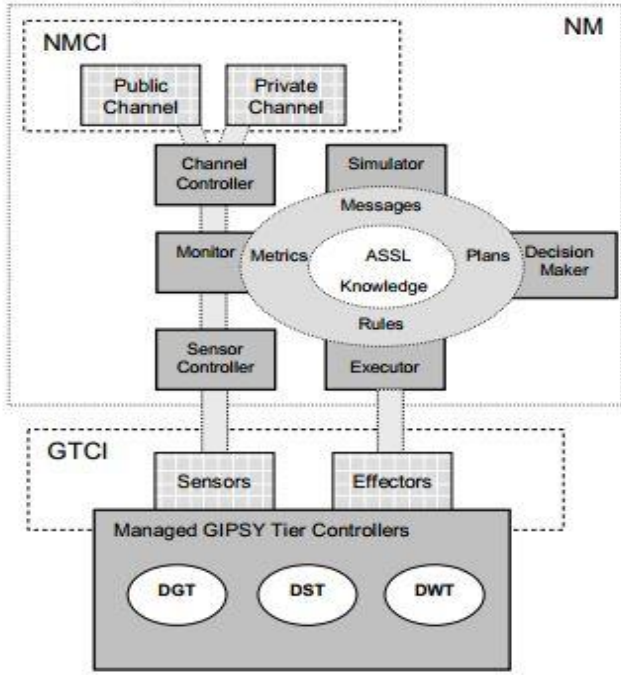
NMCI

NM

Public Channel

Private Channel

Channel Controller

Simulator

Messages

Monitor

Metrics

ASSL Knowledge

Plans

Decision Maker

Rules

Sensor Controller

Executor

GTCI

Sensors

Effectors

Managed GIPSY Tier Controllers

DGT

DST

DWT